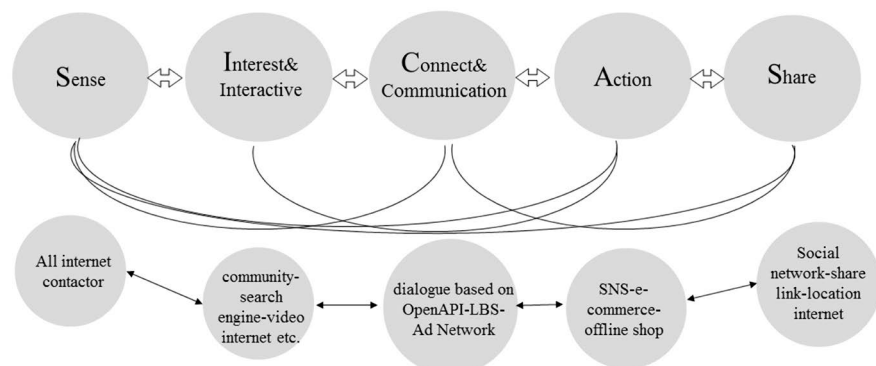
Sense

Interest& Interactive

Connect& Communication

Action

Share

All internet contactor

community-search engine-video internet etc.

dialogue based on OpenAPI-LBS-Ad Network

SNS-e-commerce-offline shop

Social network-share link-location internet